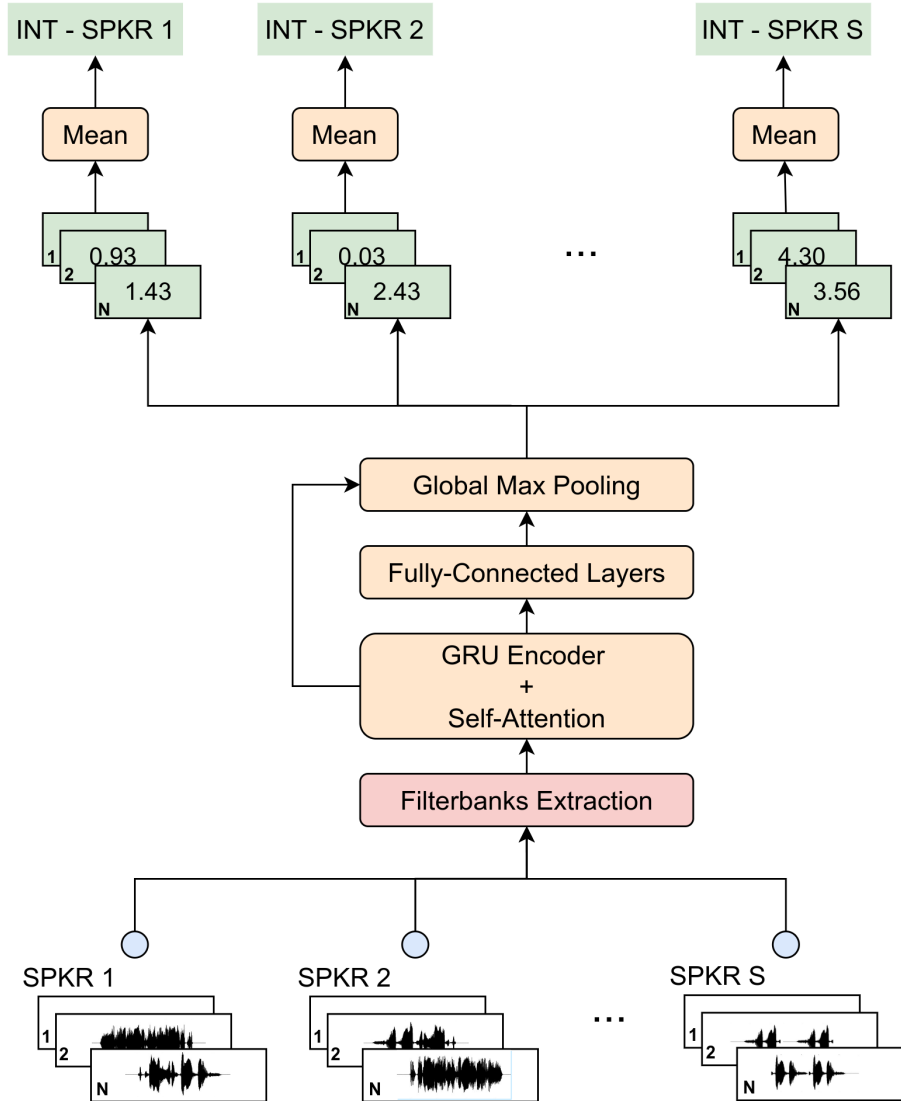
INT - SPKR 1

INT - SPKR 2

INT - SPKR S

Mean

Mean

Mean

1
2 0.93
N 1.43

1
2 0.03
N 2.43

...

1
2 4.30
N 3.56

Global Max Pooling

Fully-Connected Layers

GRU Encoder
+
Self-Attention

Filterbanks Extraction

SPKR 1

1
2
N

SPKR 2

1
2
N

...

SPKR S

1
2
N